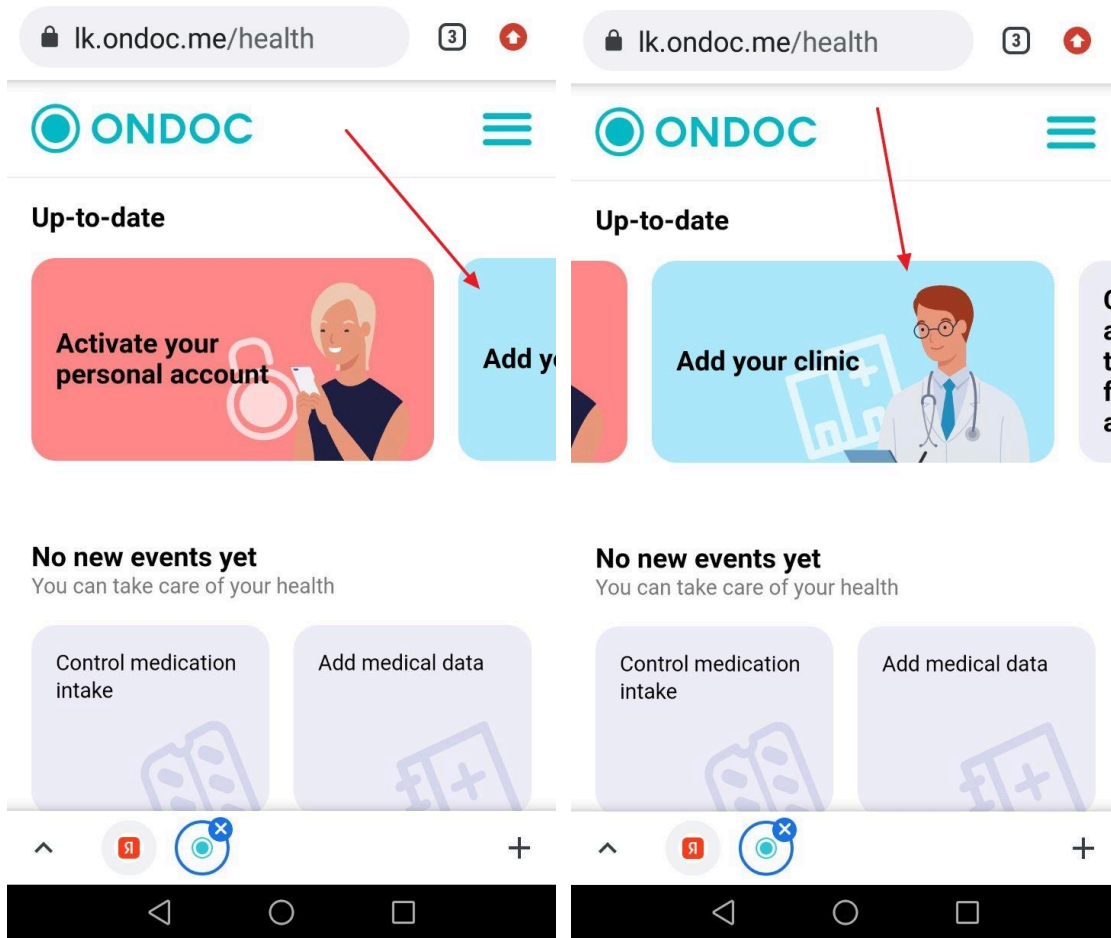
lk.ondoc.me/health

3

ONDOC

Up-to-date

Activate your personal account

Add y

No new events yet
You can take care of your health

Control medication intake

Add medical data

Я

+

lk.ondoc.me/health

3

ONDOC

Up-to-date

Add your clinic

C
a
t
f
a

No new events yet
You can take care of your health

Control medication intake

Add medical data

Я

+